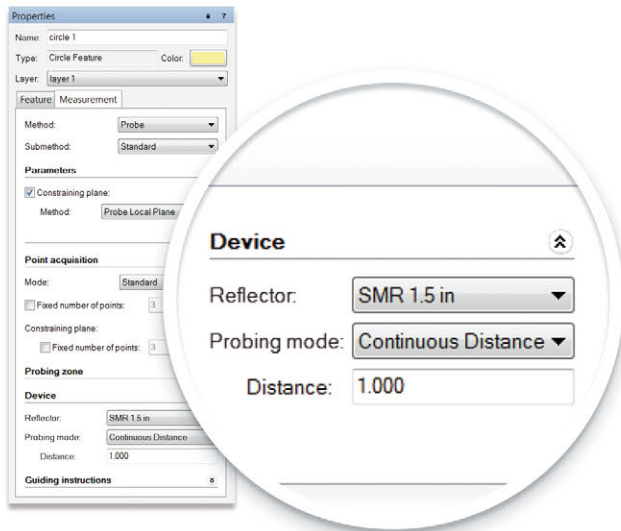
Properties

Name: circle 1

Type: Circle Feature Color:

Layer: layer 1

Feature Measurement

Method: Probe

Submethod: Standard

Parameters

Constraining plane:

Method: Probe Local Plane

Point acquisition

Mode: Standard

Fixed number of points: 3

Constraining plane:

Fixed number of points: 3

Probing zone

Device

Reflector: SMR 1.5 in

Probing mode: Continuous Distance

Distance: 1.000

Guiding instructions

Device

Reflector: SMR 1.5 in

Probing mode: Continuous Distance

Distance: 1.000